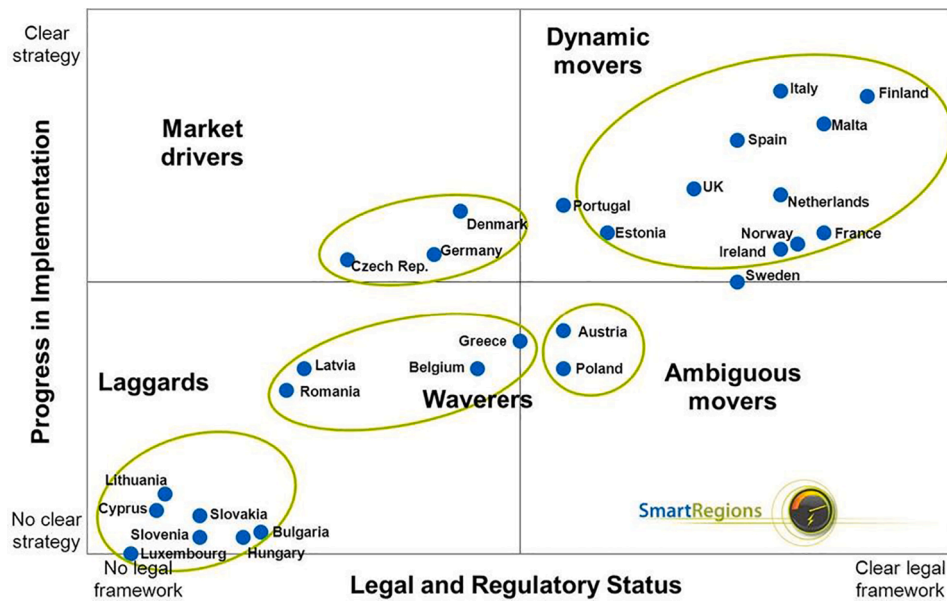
Clear strategy

Progress in Implementation

No clear strategy

No legal framework

Legal and Regulatory Status

Clear legal framework

Dynamic movers

Market drivers

Laggards

Waverers

Ambiguous movers

Italy
Finland
Malta
Spain
UK
Netherlands
Portugal
Estonia
Norway
France
Ireland
Sweden
Denmark
Germany
Czech Rep.
Greece
Austria
Poland
Latvia
Belgium
Romania
Lithuania
Cyprus
Slovakia
Slovenia
Bulgaria
Luxembourg
Hungary

SmartRegions